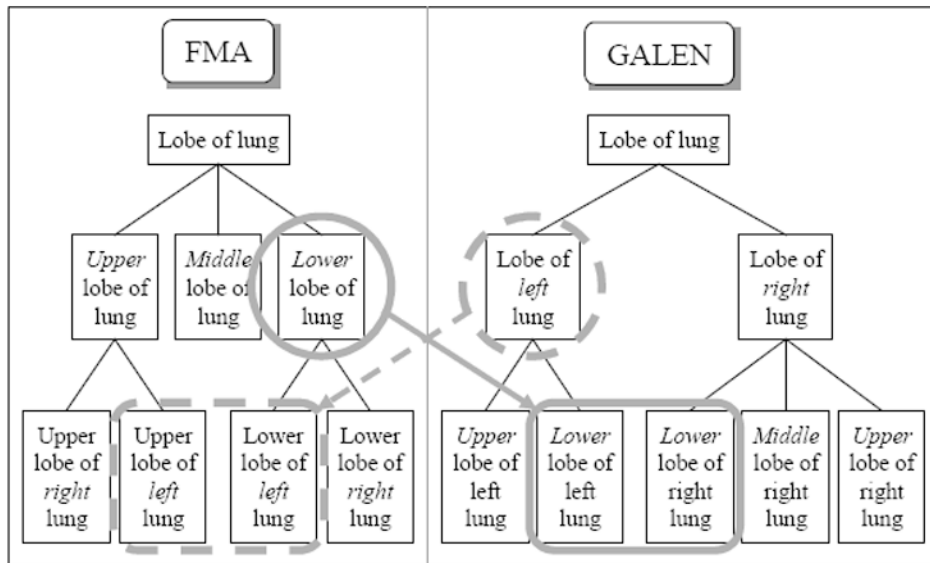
FMA

Lobe of lung

Upper lobe of lung

Middle lobe of lung

Lower lobe of lung

Upper lobe of right lung

Upper lobe of left lung

Lower lobe of left lung

Lower lobe of right lung

GALEN

Lobe of lung

Lobe of left lung

Lobe of right lung

Upper lobe of left lung

Lower lobe of left lung

Lower lobe of right lung

Middle lobe of right lung

Upper lobe of right lung